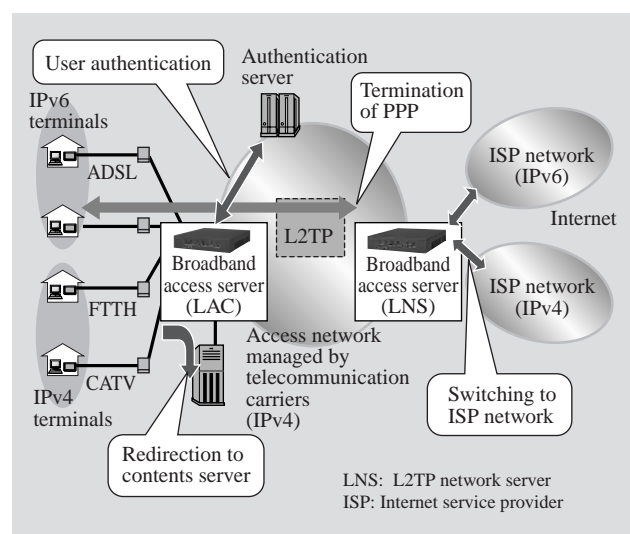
User authentication

Authentication server

Termination of PPP

IPv6 terminals

ADSL

ISP network (IPv6)

Internet

L2TP

Broadband access server (LAC)

Broadband access server (LNS)

ISP network (IPv4)

FTTH

CATV

IPv4 terminals

Access network managed by telecommunication carriers (IPv4)

Switching to ISP network

Redirection to contents server

LNS: L2TP network server
ISP: Internet service provider